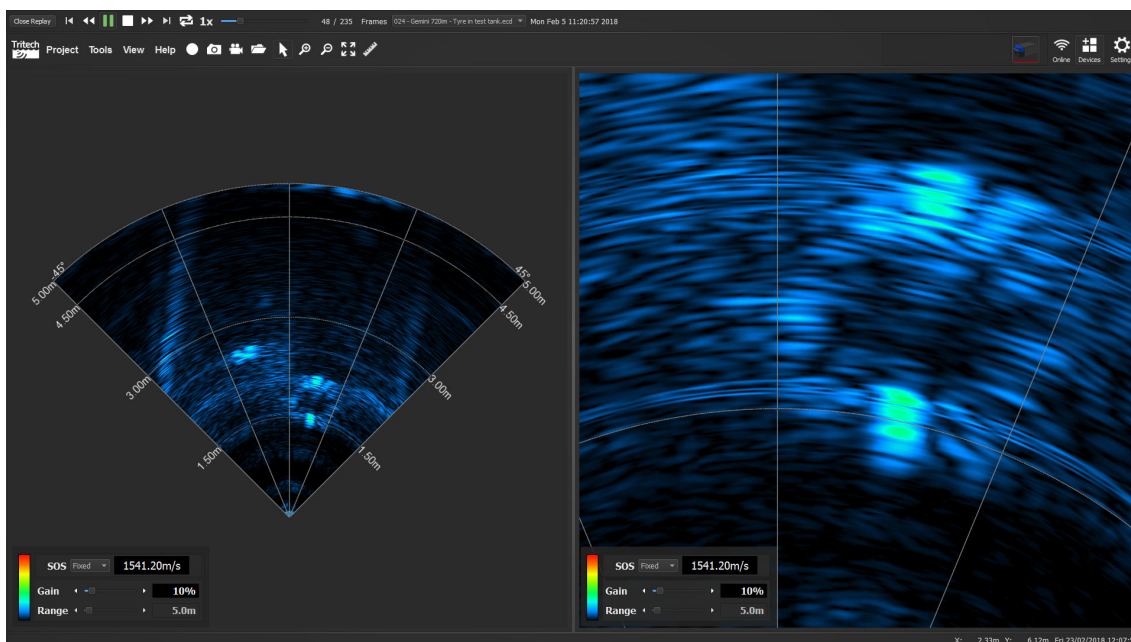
Close Replay 1x 48 / 235 Frames 024 - Gemini 720im - Tyre in test tank.ecd Mon Feb 5 11:20:57 2018

Tritech Project Tools View Help

Online Devices Settings

45° 5.00m 4.50m 3.00m 1.50m 45° 5.00m 4.50m 3.00m 1.50m

SOS Fixed 1541.20m/s
Gain 10%
Range 5.0m

SOS Fixed 1541.20m/s
Gain 10%
Range 5.0m

X: 2.33m Y: 6.12m Fri 23/02/2018 12:0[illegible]